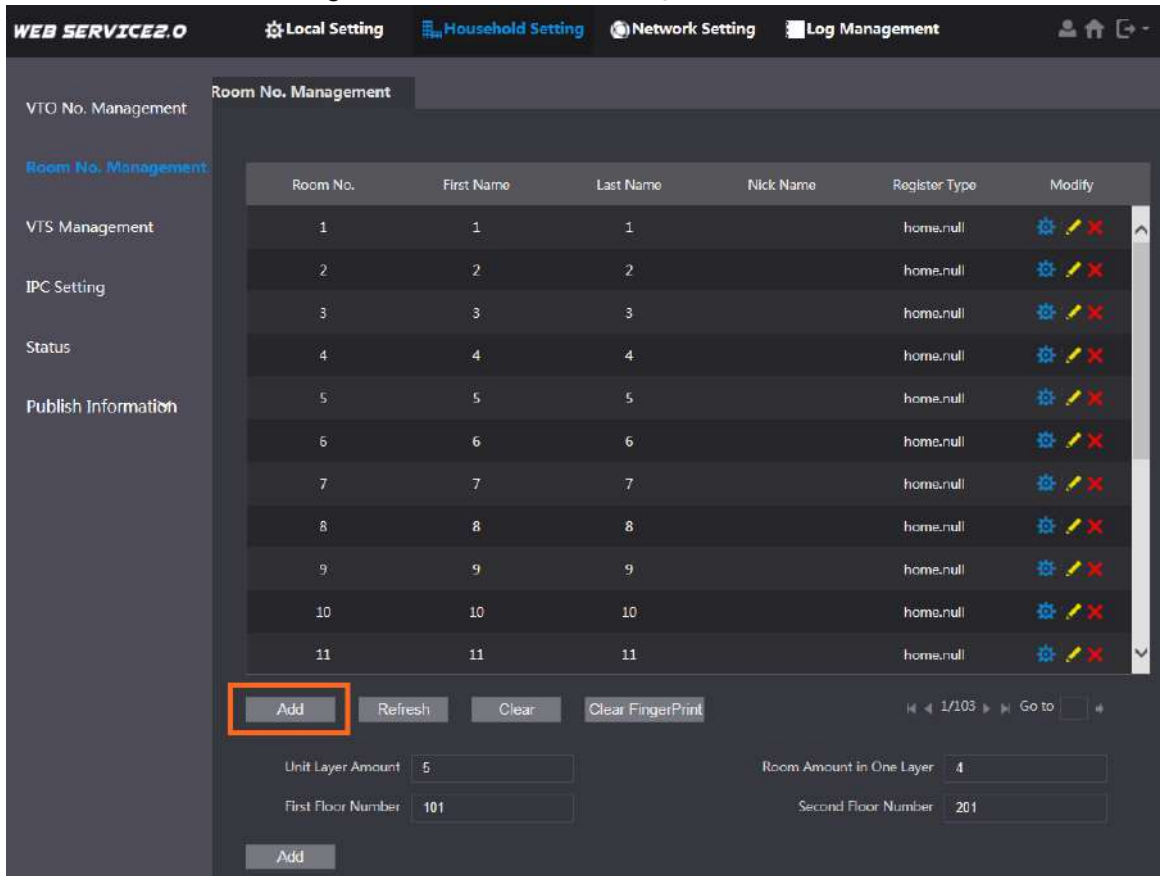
WEB SERVICE2.0

Local Setting Household Setting Network Setting Log Management

VTO No. Management

Room No. Management

VTS Management

IPC Setting

Status

Publish Information

Room No. Management

| Room No. | First Name | Last Name | Nick Name | Register Type | Modify |
|---|---|---|---|---|---|
| 1 | 1 | 1 | | home.null | |
| 2 | 2 | 2 | | home.null | |
| 3 | 3 | 3 | | home.null | |
| 4 | 4 | 4 | | home.null | |
| 5 | 5 | 5 | | home.null | |
| 6 | 6 | 6 | | home.null | |
| 7 | 7 | 7 | | home.null | |
| 8 | 8 | 8 | | home.null | |
| 9 | 9 | 9 | | home.null | |
| 10 | 10 | 10 | | home.null | |
| 11 | 11 | 11 | | home.null | |

Add Refresh Clear Clear FingerPrint 1/103 Go to

Unit Layer Amount 5 Room Amount in One Layer 4

First Floor Number 101 Second Floor Number 201

Add